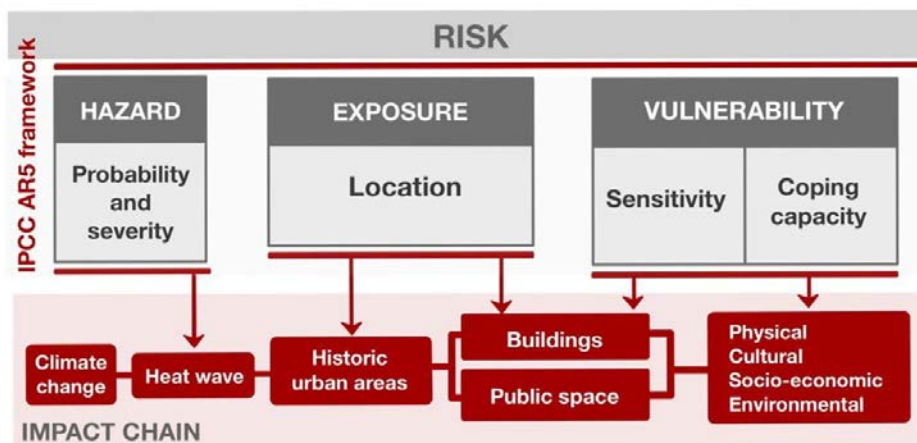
IPCC AR5 framework

RISK

HAZARD

Probability and severity

EXPOSURE

Location

VULNERABILITY

Sensitivity

Coping capacity

Climate change

Heat wave

Historic urban areas

Buildings

Public space

Physical
Cultural
Socio-economic
Environmental

IMPACT CHAIN